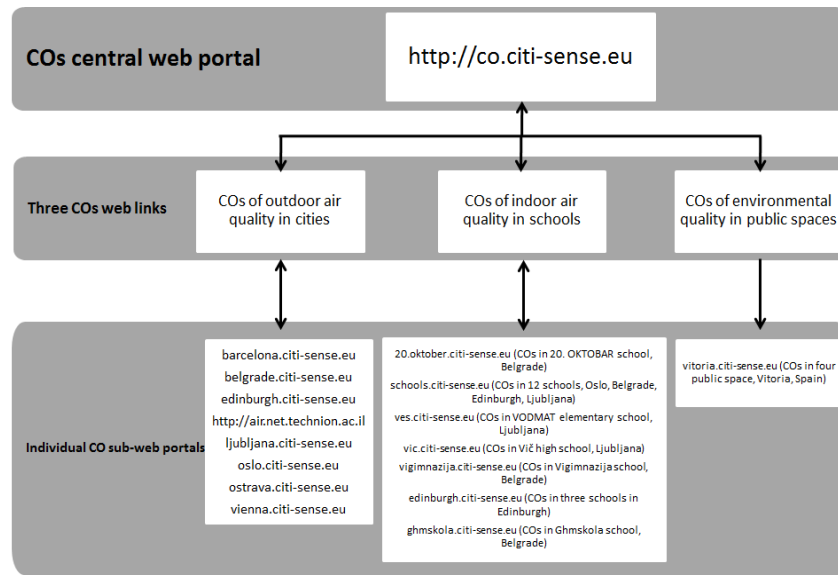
COs central web portal

http://co.citi-sense.eu

Three COs web links

COs of outdoor air quality in cities

COs of indoor air quality in schools

COs of environmental quality in public spaces

Individual CO sub-web portals

barcelona.citi-sense.eu
belgrade.citi-sense.eu
edinburgh.citi-sense.eu
http://air.net.technion.ac.il
ljubljana.citi-sense.eu
oslo.citi-sense.eu
ostrava.citi-sense.eu
vienna.citi-sense.eu

20.oktober.citi-sense.eu (COs in 20. OKTOBAR school, Belgrade)
schools.citi-sense.eu (COs in 12 schools, Oslo, Belgrade, Edinburgh, Ljubljana)
ves.citi-sense.eu (COs in VODMAT elementary school, Ljubljana)
vic.citi-sense.eu (COs in Vič high school, Ljubljana)
vigimnazija.citi-sense.eu (COs in Vigimnazija school, Belgrade)
edinburgh.citi-sense.eu (COs in three schools in Edinburgh)
ghmskola.citi-sense.eu (COs in Ghmskola school, Belgrade)

vitoria.citi-sense.eu (COs in four public space, Vitoria, Spain)